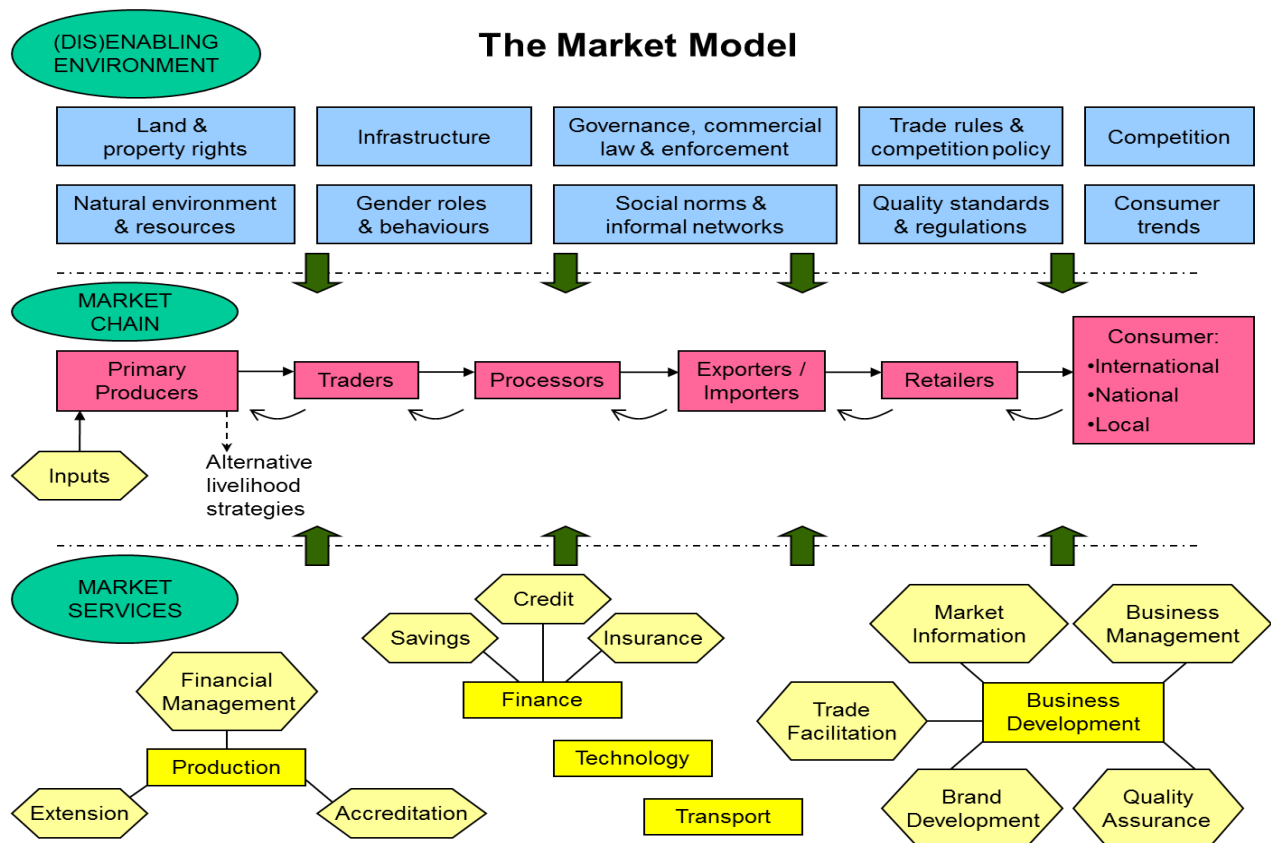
(DIS)ENABLING ENVIRONMENT

The Market Model

Land & property rights

Infrastructure

Governance, commercial law & enforcement

Trade rules & competition policy

Competition

Natural environment & resources

Gender roles & behaviours

Social norms & informal networks

Quality standards & regulations

Consumer trends

MARKET CHAIN

Primary Producers

Traders

Processors

Exporters / Importers

Retailers

Consumer:
•International
•National
•Local

Inputs

Alternative livelihood strategies

MARKET SERVICES

Credit

Savings

Insurance

Finance

Financial Management

Production

Extension

Accreditation

Technology

Transport

Market Information

Business Management

Trade Facilitation

Business Development

Brand Development

Quality Assurance